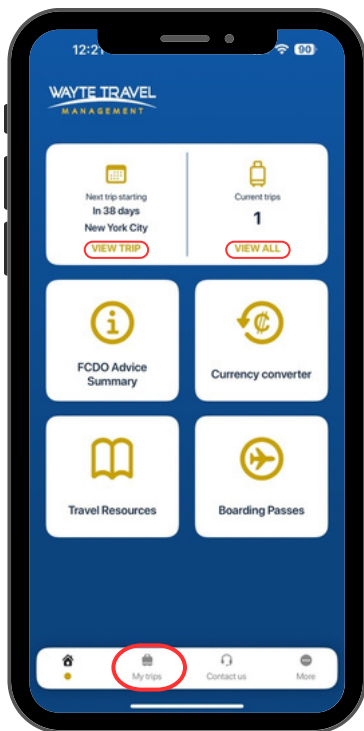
12:21

90

WAYTE TRAVEL
MANAGEMENT

Next trip starting
In 38 days
New York City
VIEW TRIP

Current trips
1
VIEW ALL

FCDO Advice Summary

Currency converter

Travel Resources

Boarding Passes

My trips

Contact us

More